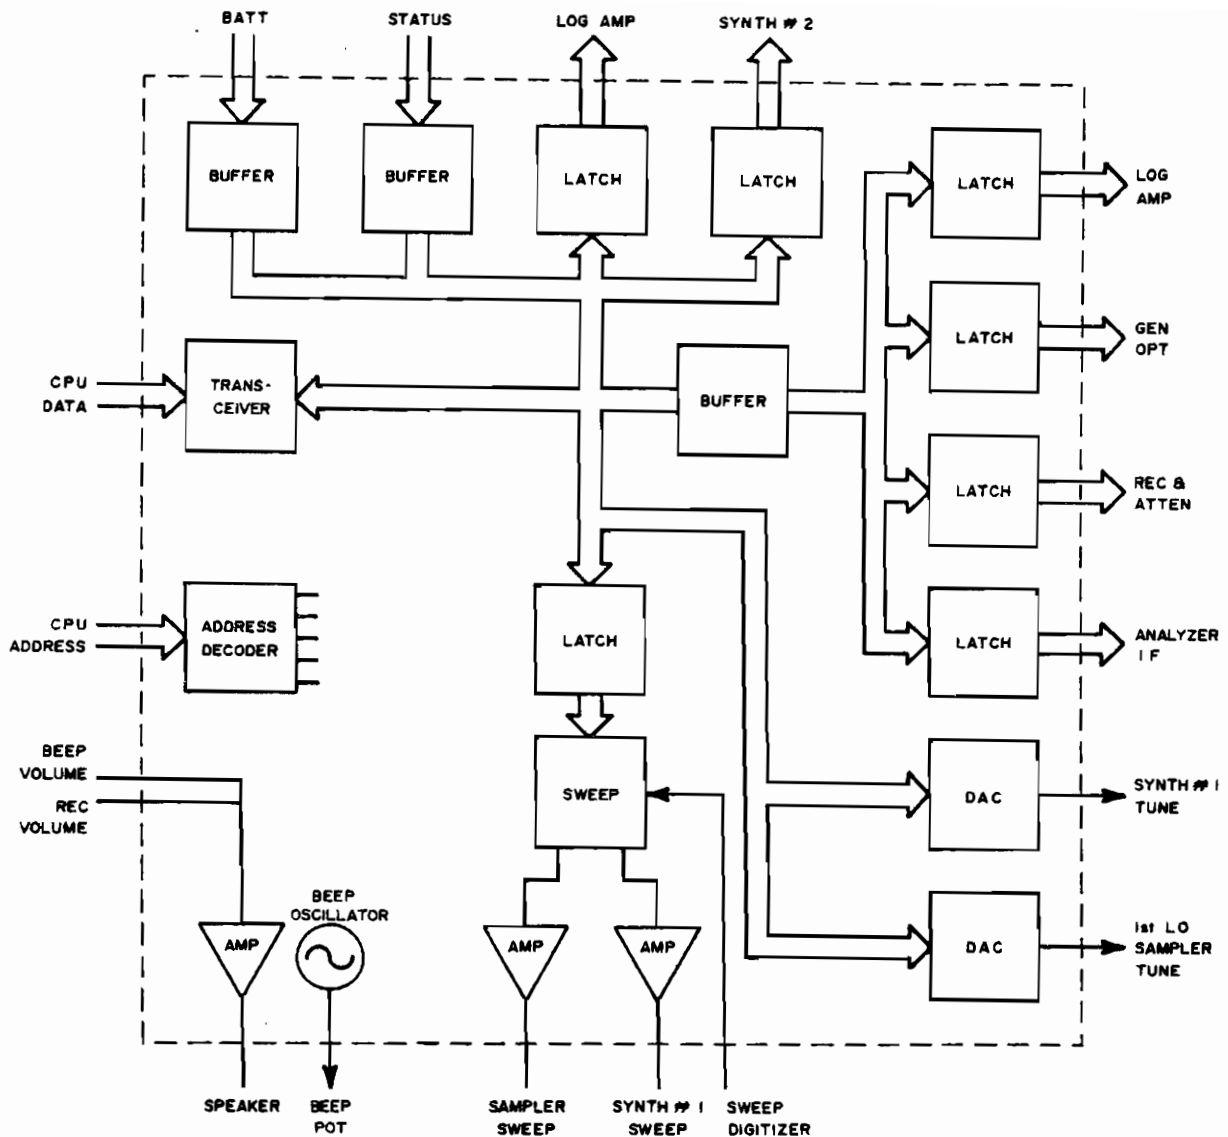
BATT
STATUS
LOG AMP
SYNTH # 2

BUFFER
BUFFER
LATCH
LATCH

LATCH
LOG AMP

LATCH
GEN OPT

CPU DATA
TRANS-CEIVER
BUFFER

LATCH
REC & ATTEN

LATCH
ANALYZER IF

CPU ADDRESS
ADDRESS DECODER

LATCH

BEEP VOLUME
REC VOLUME

SWEEP

DAC
SYNTH # 1 TUNE

BEEP OSCILLATOR
AMP
AMP
AMP

DAC
1st LO SAMPLER TUNE

SPEAKER
BEEP POT
SAMPLER SWEEP
SYNTH # 1 SWEEP
SWEEP DIGITIZER